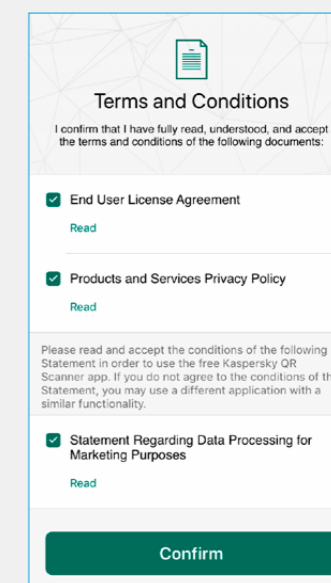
Terms and Conditions

I confirm that I have fully read, understood, and accept the terms and conditions of the following documents:

End User License Agreement

Read

Products and Services Privacy Policy

Read

Please read and accept the conditions of the following Statement in order to use the free Kaspersky QR Scanner app. If you do not agree to the conditions of th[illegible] Statement, you may use a different application with a similar functionality.

Statement Regarding Data Processing for Marketing Purposes

Read

Confirm